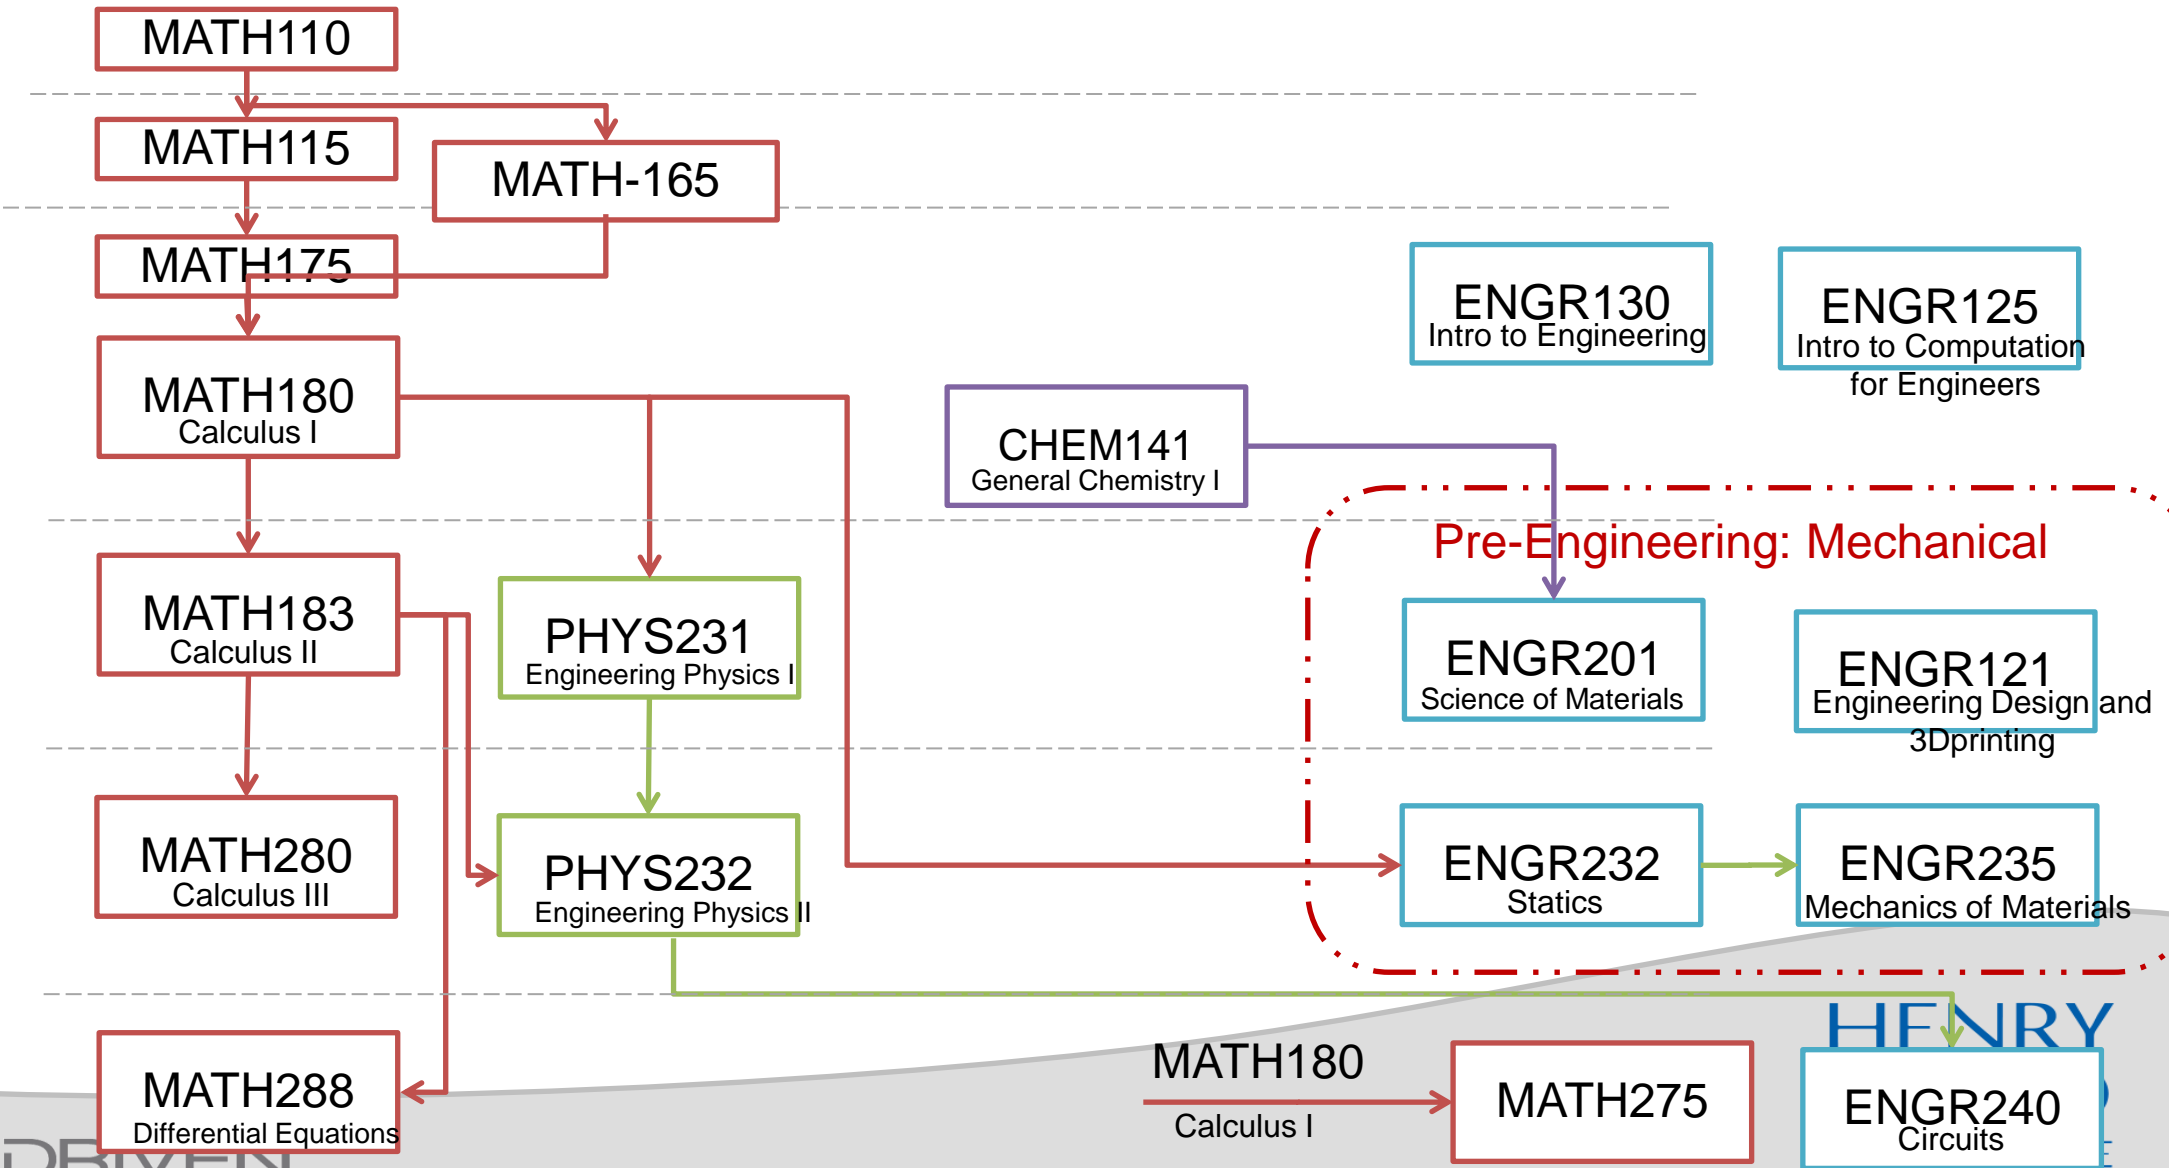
MATH110

MATH115

MATH-165

MATH175

MATH180
Calculus I

CHEM141
General Chemistry I

ENGR130
Intro to Engineering

ENGR125
Intro to Computation for Engineers

Pre-Engineering: Mechanical

MATH183
Calculus II

PHYS231
Engineering Physics I

ENGR201
Science of Materials

ENGR121
Engineering Design and 3Dprinting

MATH280
Calculus III

PHYS232
Engineering Physics II

ENGR232
Statics

ENGR235
Mechanics of Materials

HENRY

MATH288
Differential Equations

MATH180
Calculus I

MATH275

ENGR240
Circuits

DRIVEN